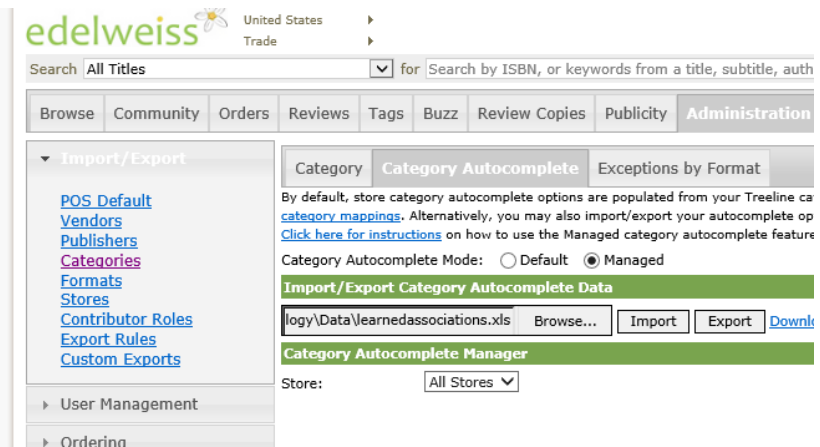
edelweiss

United States ▸
Trade ▸

Search All Titles for Search by ISBN, or keywords from a title, subtitle, auth

Browse | Community | Orders | Reviews | Tags | Buzz | Review Copies | Publicity | Administration

▾ Import/Export

POS Default
Vendors
Publishers
Categories
Formats
Stores
Contributor Roles
Export Rules
Custom Exports

▸ User Management

▸ Ordering

Category | Category Autocomplete | Exceptions by Format

By default, store category autocomplete options are populated from your Treeline ca category mappings. Alternatively, you may also import/export your autocomplete op Click here for instructions on how to use the Managed category autocomplete feature

Category Autocomplete Mode: ○ Default ◉ Managed

Import/Export Category Autocomplete Data

logy\Data\learnedassociations.xls Browse... Import Export Downl

Category Autocomplete Manager

Store: All Stores